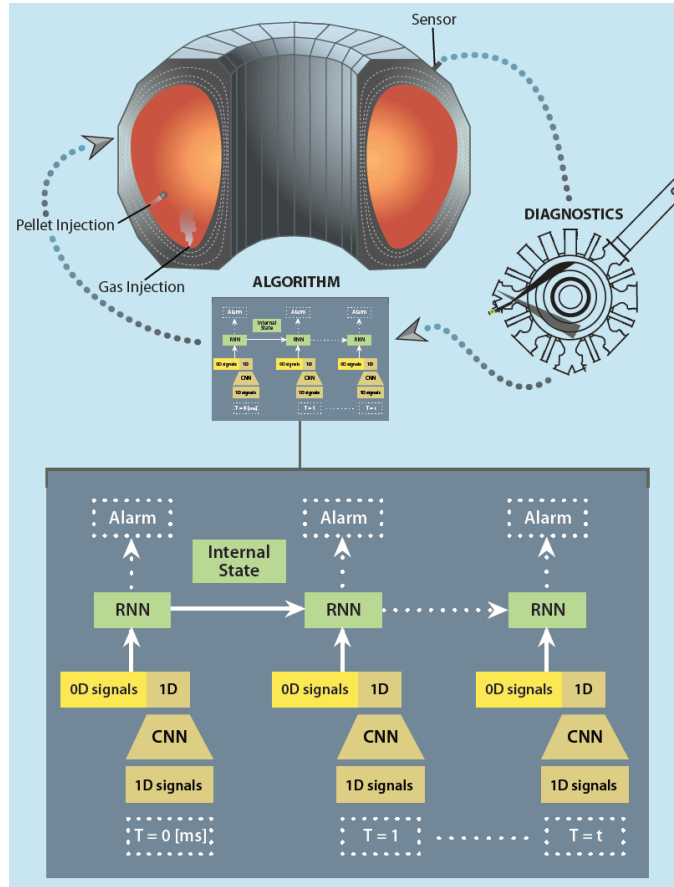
Sensor

DIAGNOSTICS

Pellet Injection

Gas Injection

ALGORITHM

Alarm
Internal State
Alarm
Alarm
RNN
RNN
RNN
0D signals 1D
0D signals 1D
0D signals 1D
CNN
CNN
CNN
1D signals
1D signals
1D signals
T = 0 [ms]
T = 1
T = t

Alarm

Alarm

Alarm

Internal State

RNN

RNN

RNN

0D signals

1D

0D signals

1D

0D signals

1D

CNN

CNN

CNN

1D signals

1D signals

1D signals

T = 0 [ms]

T = 1

T = t